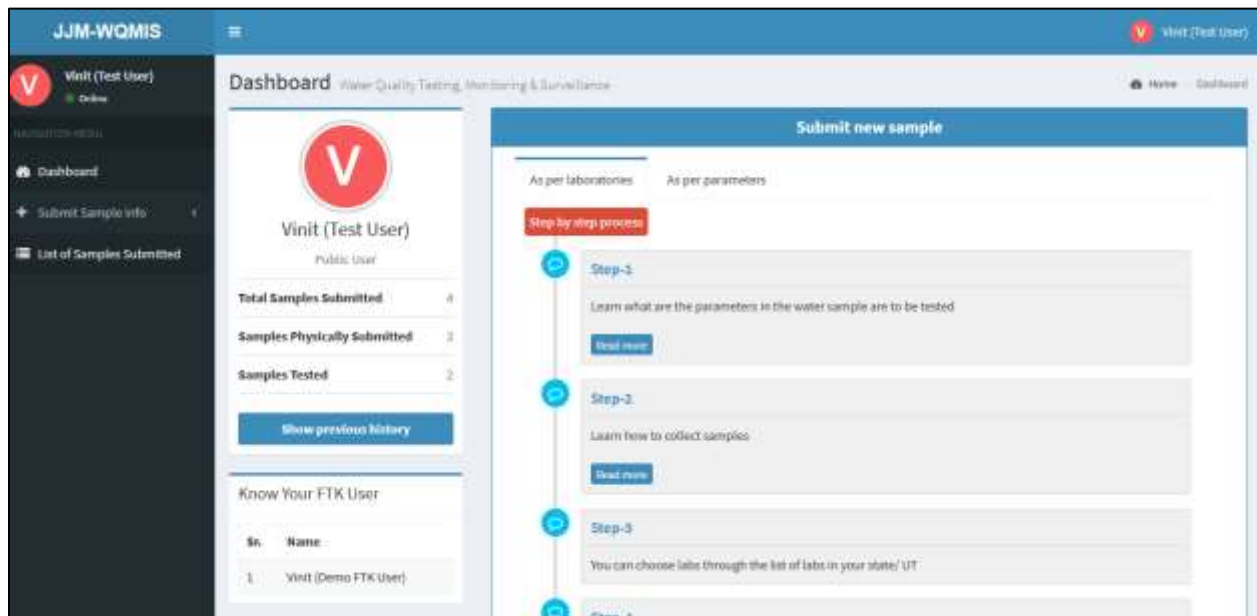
JJM-WQMIS

Vinit (Test User)

V

Vinit (Test User)
Online

NAVIGATION MENU

Dashboard

Submit Sample Info

List of Samples Submitted

Dashboard Water Quality Testing, Monitoring & Surveillance

Home Dashboard

V

Vinit (Test User)

Public User

| Total Samples Submitted | 4 |
|---|---|
| Samples Physically Submitted | 3 |
| Samples Tested | 2 |

Show previous history

Know Your FTK User

| Sr. | Name |
|---|---|
| 1 | Vinit (Demo FTK User) |

Submit new sample

As per laboratories

As per parameters

Step by step process

Step-1

Learn what are the parameters in the water sample are to be tested

Read more

Step-2

Learn how to collect samples

Read more

Step-3

You can choose labs through the list of labs in your state/ UT

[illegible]